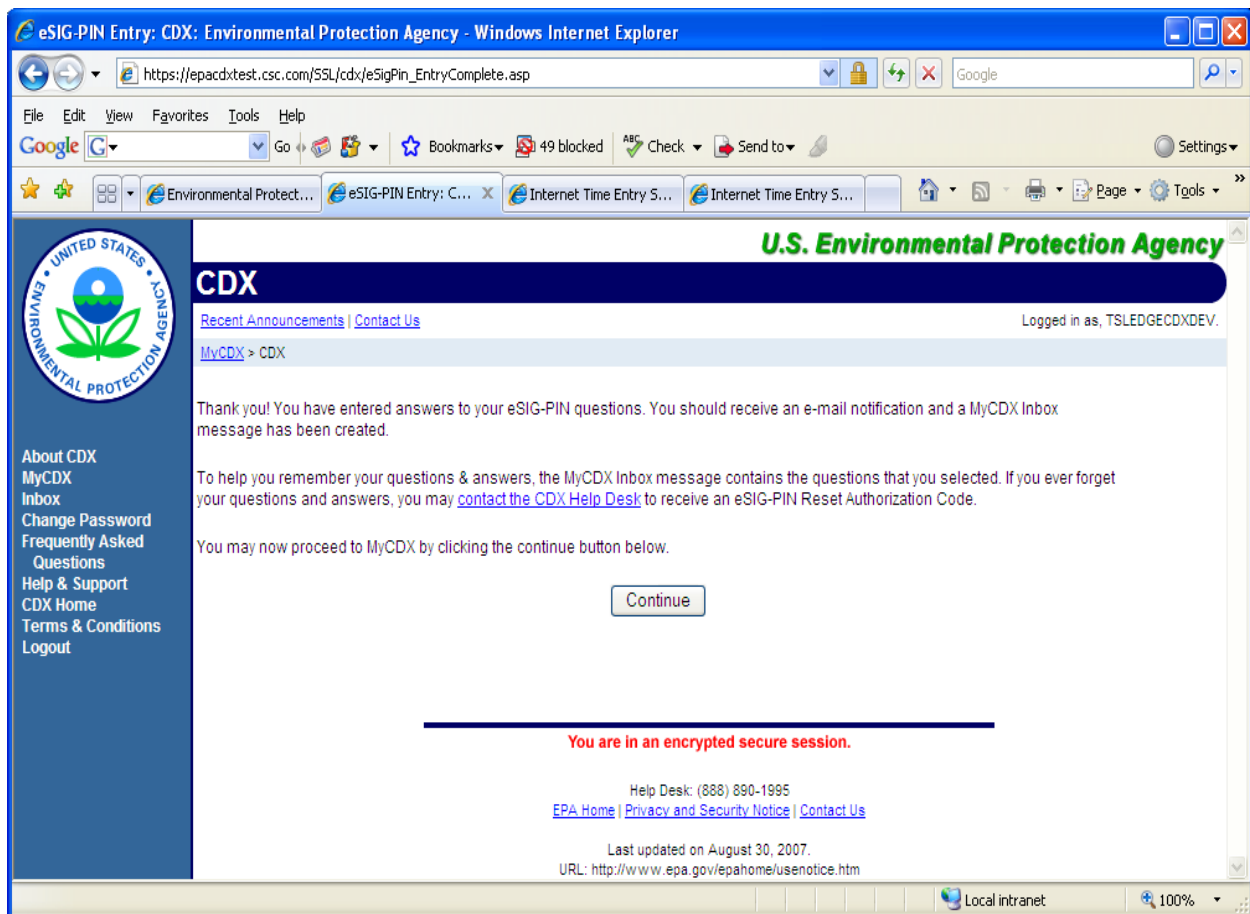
eSIG-PIN Entry: CDX: Environmental Protection Agency - Windows Internet Explorer

https://epacdxtest.csc.com/SSL/cdx/eSigPin_EntryComplete.asp

Google

File Edit View Favorites Tools Help

Google G Go Bookmarks 49 blocked Check Send to Settings

Environmental Protect... eSIG-PIN Entry: C... Internet Time Entry S... Internet Time Entry S... Page Tools

UNITED STATES ENVIRONMENTAL PROTECTION AGENCY

U.S. Environmental Protection Agency

CDX

Recent Announcements | Contact Us

Logged in as, TSLEDGECDXDEV.

MyCDX > CDX

About CDX
MyCDX
Inbox
Change Password
Frequently Asked Questions
Help & Support
CDX Home
Terms & Conditions
Logout

Thank you! You have entered answers to your eSIG-PIN questions. You should receive an e-mail notification and a MyCDX Inbox message has been created.

To help you remember your questions & answers, the MyCDX Inbox message contains the questions that you selected. If you ever forget your questions and answers, you may contact the CDX Help Desk to receive an eSIG-PIN Reset Authorization Code.

You may now proceed to MyCDX by clicking the continue button below.

Continue

You are in an encrypted secure session.

Help Desk: (888) 890-1995
EPA Home | Privacy and Security Notice | Contact Us

Last updated on August 30, 2007.
URL: http://www.epa.gov/epahome/usenotice.htm

Local intranet 100%